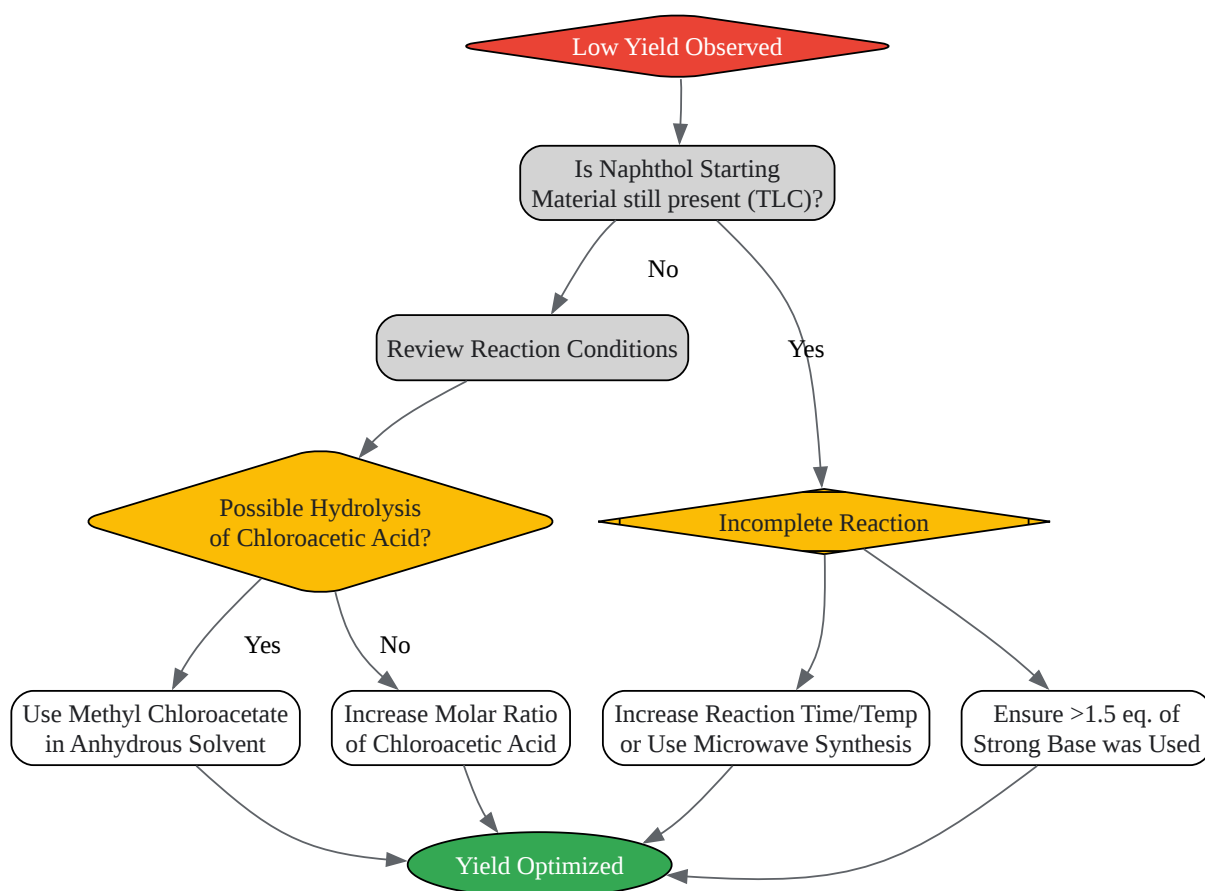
Low Yield Observed

Is Naphthol Starting Material still present (TLC)?

No

Yes

Review Reaction Conditions

Possible Hydrolysis of Chloroacetic Acid?

Incomplete Reaction

Yes

No

Use Methyl Chloroacetate in Anhydrous Solvent

Increase Molar Ratio of Chloroacetic Acid

Increase Reaction Time/Temp or Use Microwave Synthesis

Ensure >1.5 eq. of Strong Base was Used

Yield Optimized